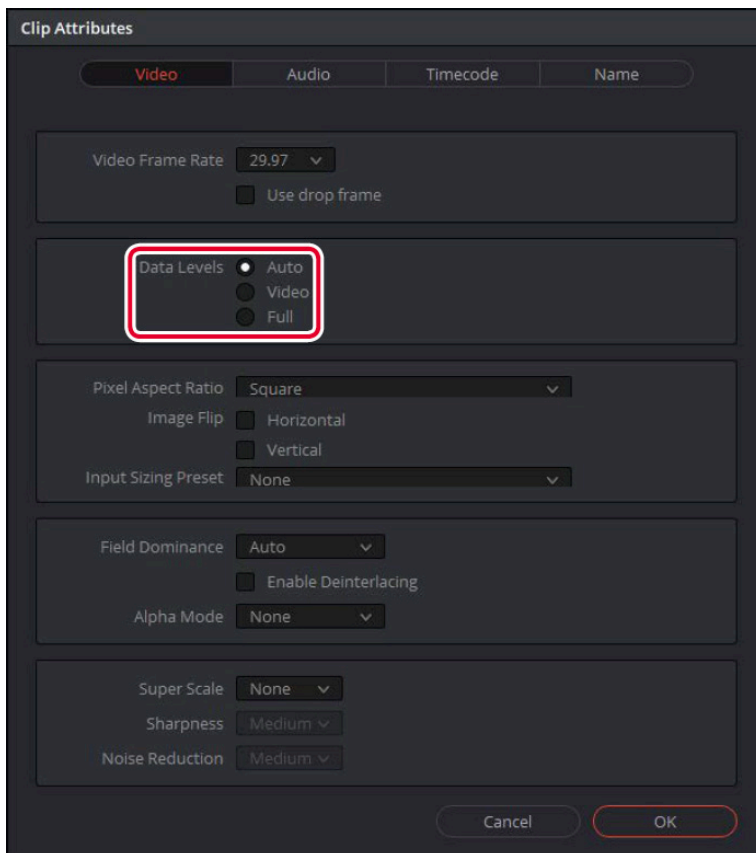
Clip Attributes

Video Audio Timecode Name

Video Frame Rate 29.97

Use drop frame

Data Levels Auto
Video
Full

Pixel Aspect Ratio Square

Image Flip Horizontal
Vertical

Input Sizing Preset None

Field Dominance Auto

Enable Deinterlacing

Alpha Mode None

Super Scale None

Sharpness Medium

Noise Reduction Medium

Cancel OK